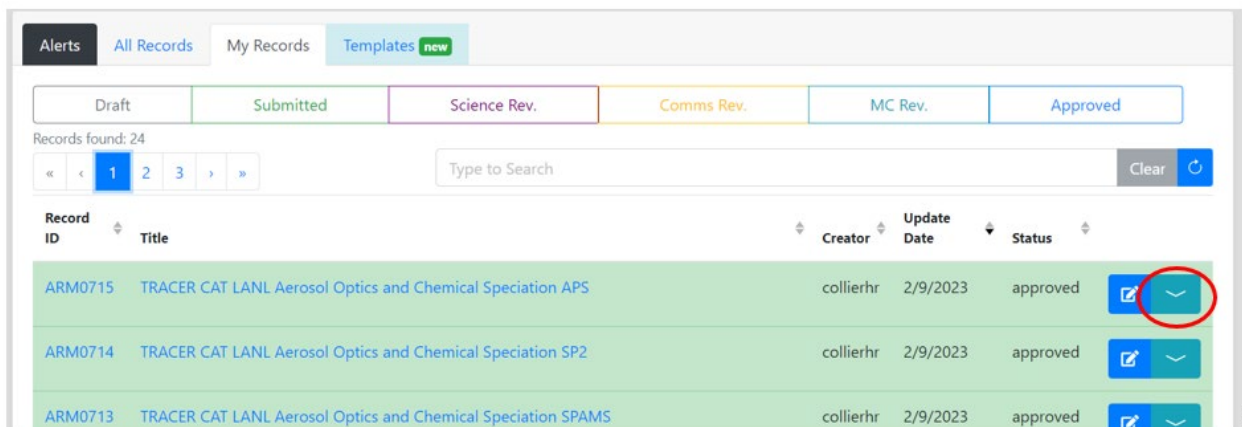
Alerts All Records My Records Templates new

Draft | Submitted | Science Rev. | Comms Rev. | MC Rev. | Approved

Records found: 24

« ‹ 1 2 3 › »

Type to Search

Clear

| Record ID | Title | Creator | Update Date | Status |
|---|---|---|---|---|
| ARM0715 | TRACER CAT LANL Aerosol Optics and Chemical Speciation APS | collierhr | 2/9/2023 | approved |
| ARM0714 | TRACER CAT LANL Aerosol Optics and Chemical Speciation SP2 | collierhr | 2/9/2023 | approved |
| ARM0713 | TRACER CAT LANL Aerosol Optics and Chemical Speciation SPAMS | collierhr | 2/9/2023 | approved |